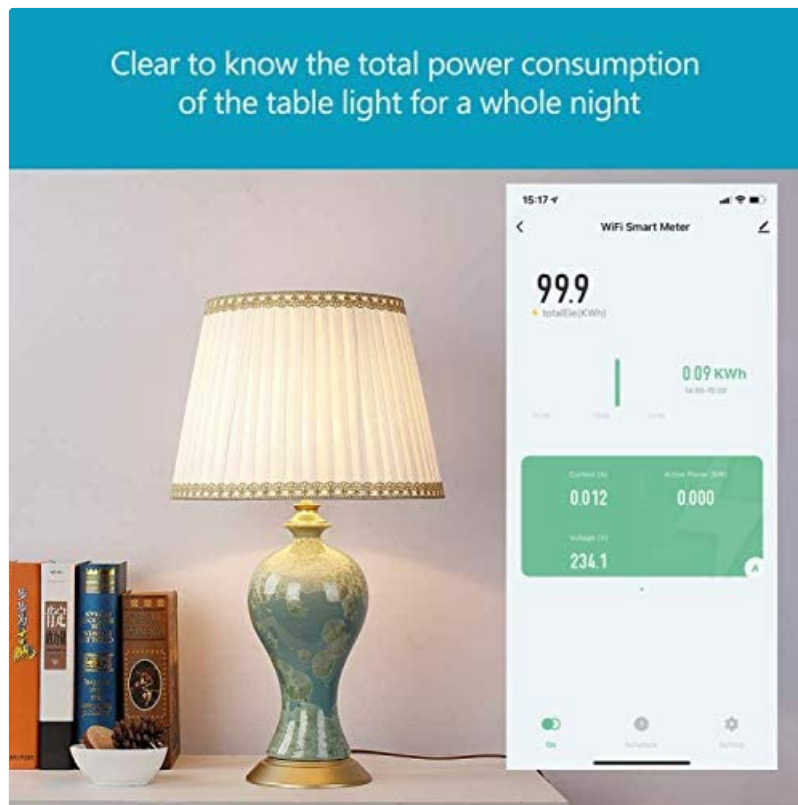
Clear to know the total power consumption of the table light for a whole night

15:17

WiFi Smart Meter

99.9

totalEle(KWh)

0.09 KWh

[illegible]

Current (A)
0.012

Active Power (kW)
0.000

Voltage (V)
234.1

On

Schedule

Setting